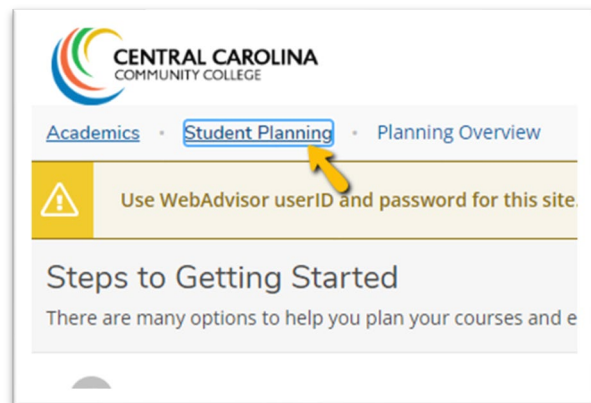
CENTRAL CAROLINA
COMMUNITY COLLEGE

Academics • Student Planning • Planning Overview

Use WebAdvisor userID and password for this site.

Steps to Getting Started

There are many options to help you plan your courses and e